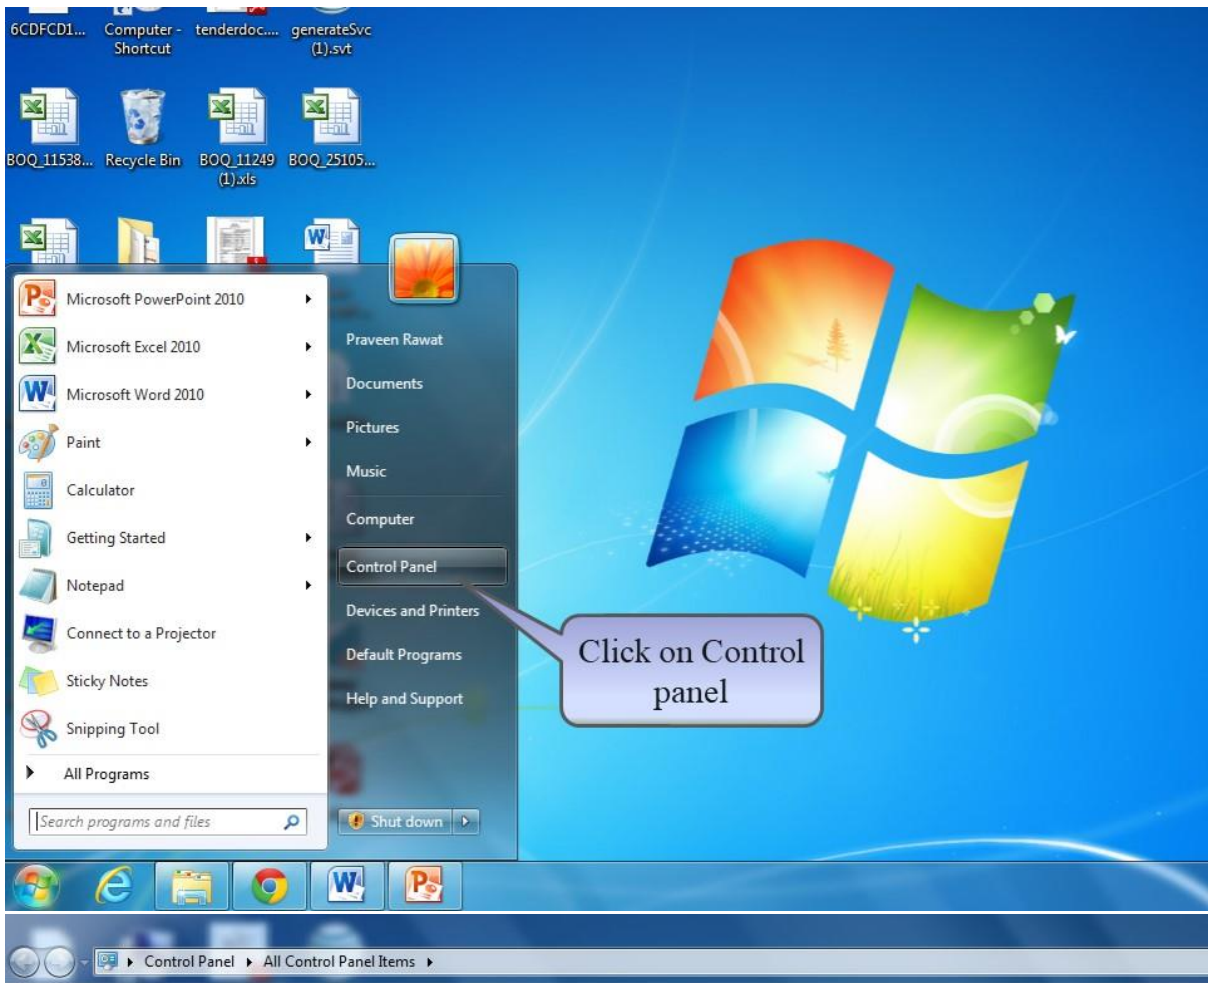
6CDFCD1... Computer - Shortcut tenderdoc.... generateSvc (1).svt

BOQ_11538... Recycle Bin BOQ_11249 (1).xls BOQ_25105...

Microsoft PowerPoint 2010
Microsoft Excel 2010
Microsoft Word 2010
Paint
Calculator
Getting Started
Notepad
Connect to a Projector
Sticky Notes
Snipping Tool
All Programs
Search programs and files

Praveen Rawat
Documents
Pictures
Music
Computer
Control Panel
Devices and Printers
Default Programs
Help and Support
Shut down

Click on Control panel

Control Panel ▸ All Control Panel Items ▸